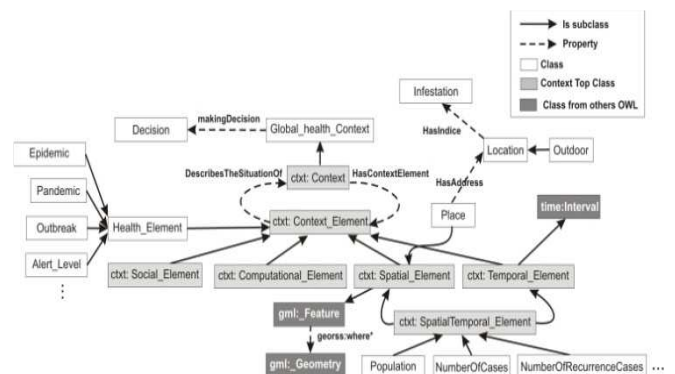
Is subclass
Property
Class
Context Top Class
Class from others OWL

Infestation
HasIndice
Location
Outdoor
HasAddress
Place

Decision
makingDecision
Global_health_Context
DescribesTheSituationOf
ctxt: Context
HasContextElement
ctxt: Context_Element

Epidemic
Pandemic
Outbreak
Alert_Level
⋮
Health_Element

time:Interval
ctxt: Social_Element
ctxt: Computational_Element
ctxt: Spatial_Element
ctxt: Temporal_Element
gml:_Feature
georss:where*
gml:_Geometry
ctxt: SpatialTemporal_Element
Population
NumberOfCases
NumberOfRecurrenceCases
...